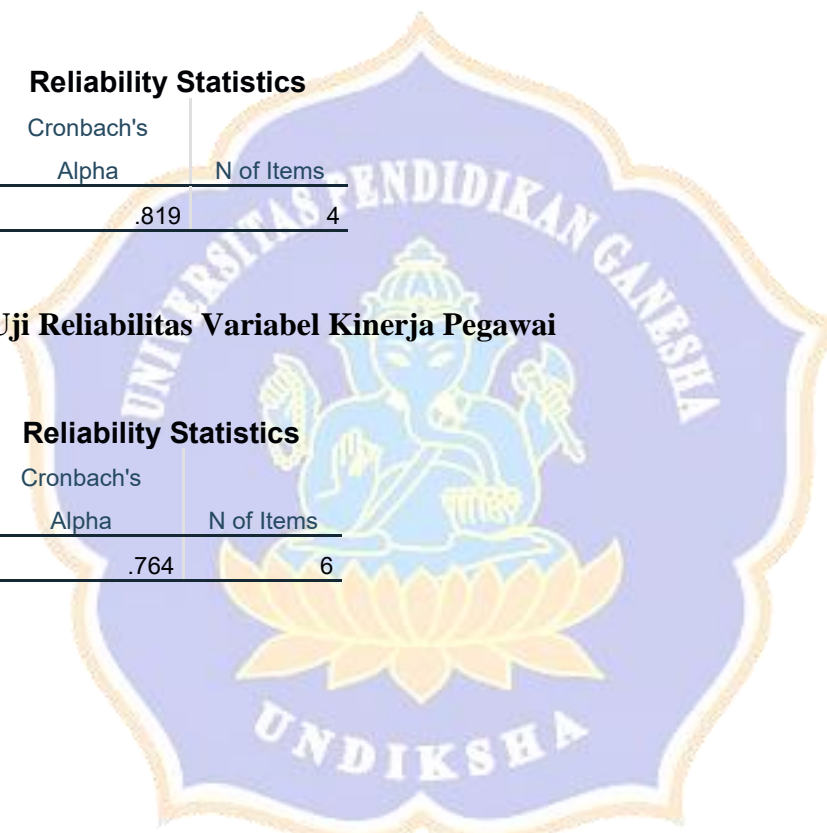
**Reliability Statistics**

| Cronbach's Alpha | N of Items |
|---|---|
| .819 | 4 |

Uji Reliabilitas Variabel Kinerja Pegawai

**Reliability Statistics**

| Cronbach's Alpha | N of Items |
|---|---|
| .764 | 6 |

UNIVERSITAS PENDIDIKAN GANESHA

UNDIKSHA